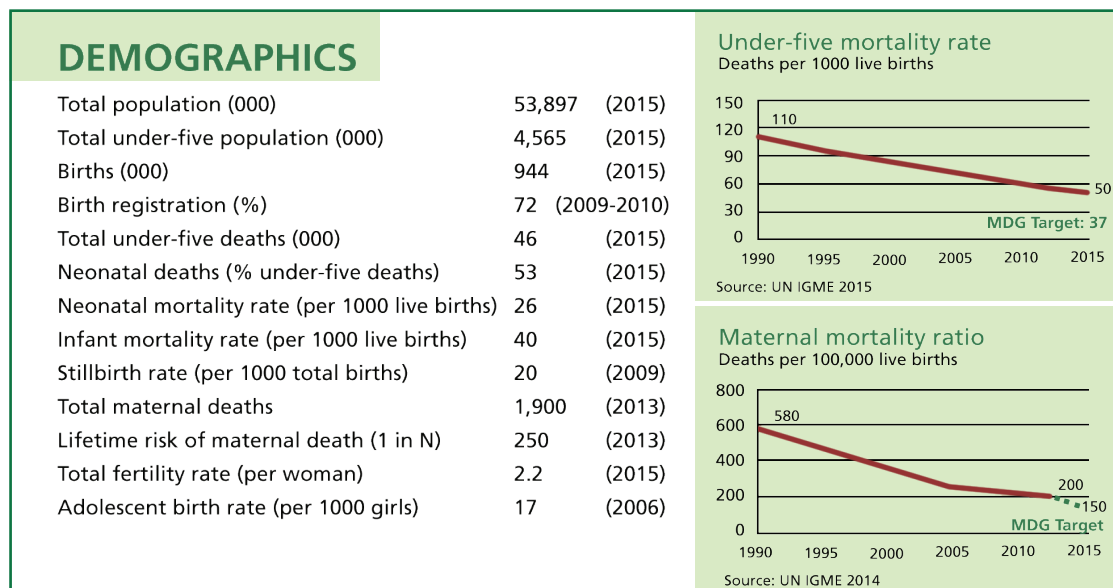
DEMOGRAPHICS

| | | |
|---|---|---|
| Total population (000) | 53,897 | (2015) |
| Total under-five population (000) | 4,565 | (2015) |
| Births (000) | 944 | (2015) |
| Birth registration (%) | 72 | (2009-2010) |
| Total under-five deaths (000) | 46 | (2015) |
| Neonatal deaths (% under-five deaths) | 53 | (2015) |
| Neonatal mortality rate (per 1000 live births) | 26 | (2015) |
| Infant mortality rate (per 1000 live births) | 40 | (2015) |
| Stillbirth rate (per 1000 total births) | 20 | (2009) |
| Total maternal deaths | 1,900 | (2013) |
| Lifetime risk of maternal death (1 in N) | 250 | (2013) |
| Total fertility rate (per woman) | 2.2 | (2015) |
| Adolescent birth rate (per 1000 girls) | 17 | (2006) |

Under-five mortality rate
Deaths per 1000 live births

150
120
90
60
30
0
110
50
MDG Target: 37
1990 1995 2000 2005 2010 2015
Source: UN IGME 2015

Maternal mortality ratio
Deaths per 100,000 live births

800
600
400
200
0
580
200
150
MDG Target
1990 1995 2000 2005 2010 2015
Source: UN IGME 2014